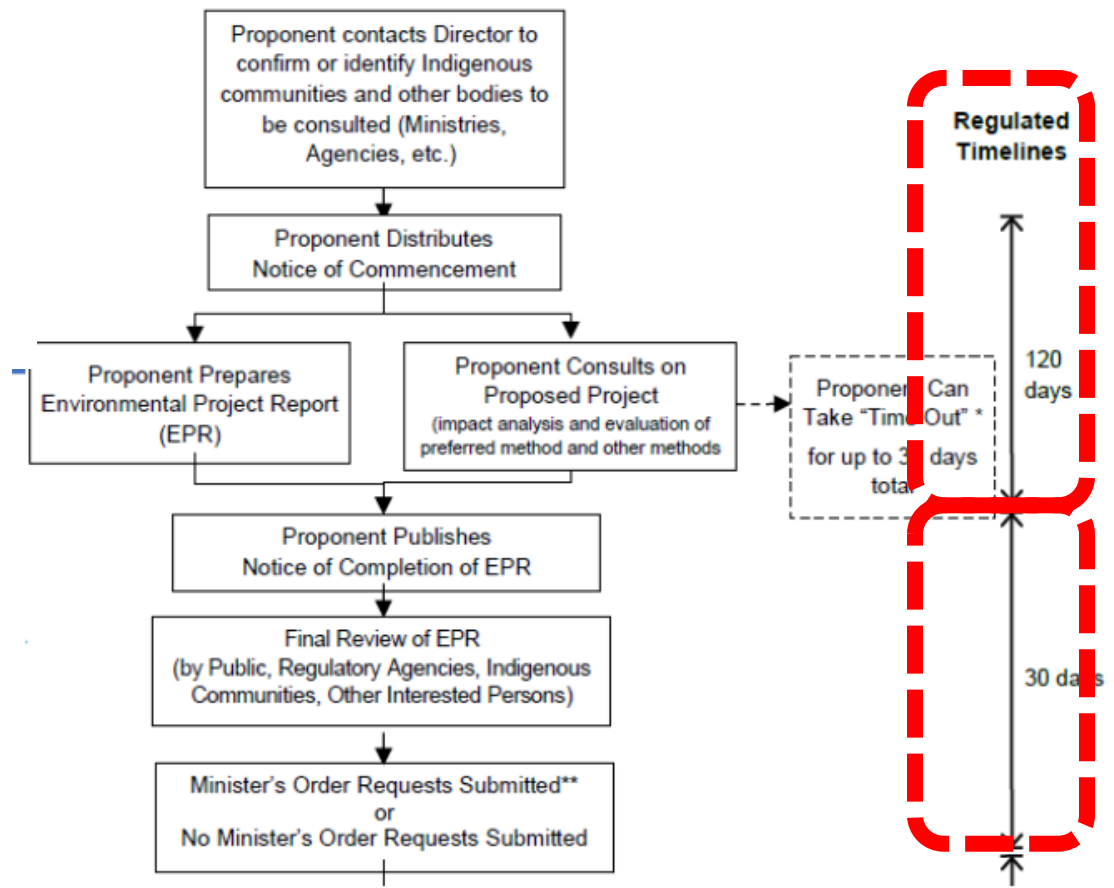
Proponent contacts Director to confirm or identify Indigenous communities and other bodies to be consulted (Ministries, Agencies, etc.)

Proponent Distributes Notice of Commencement

Proponent Prepares Environmental Project Report (EPR)

Proponent Consults on Proposed Project (impact analysis and evaluation of preferred method and other methods

Propone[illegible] Can Take "Tim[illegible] Out" * for up to 3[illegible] days tota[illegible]

Proponent Publishes Notice of Completion of EPR

Final Review of EPR (by Public, Regulatory Agencies, Indigenous Communities, Other Interested Persons)

Minister's Order Requests Submitted** or No Minister's Order Requests Submitted

Regulated Timelines

120 days

30 da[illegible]